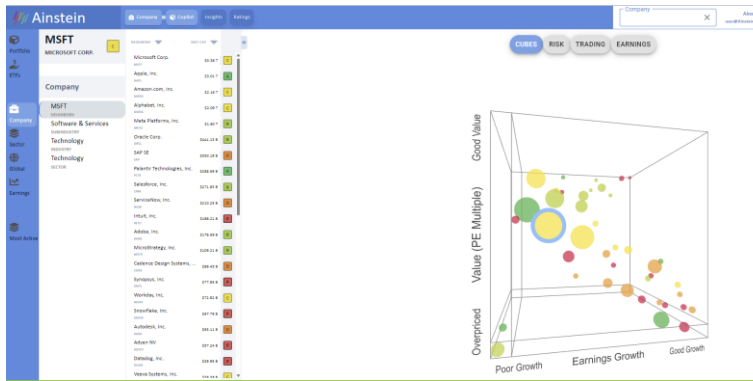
Ainstein

Company Copilot Insights Ratings

Company

Portfolio
ETFs
Company
Sector
Global
Earnings
Most Active

MSFT
MICROSOFT CORP.

Company

MSFT
Software & Services
Technology
Technology

| | | |
|---|---|---|
| Microsoft Corp. | $3.3T | |
| Apple, Inc. | $3.1T | |
| Amazon.com, Inc. | $2.1T | |
| Alphabet, Inc. | $2.0T | |
| Meta Platforms, Inc. | $1.6T | |
| Oracle Corp. | $442.1B | |
| SAP SE | $330.1B | |
| Palantir Technologies, Inc. | $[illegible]B | |
| Salesforce, Inc. | $271.6B | |
| ServiceNow, Inc. | $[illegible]B | |
| Intuit, Inc. | $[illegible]B | |
| Adobe, Inc. | $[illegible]B | |
| MicroStrategy, Inc. | $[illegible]B | |
| Cadence Design Systems, ... | $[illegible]B | |
| Synopsys, Inc. | $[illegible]B | |
| Workday, Inc. | $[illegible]B | |
| Snowflake, Inc. | $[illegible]B | |
| Autodesk, Inc. | $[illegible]B | |
| Adyen NV | $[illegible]B | |
| Datadog, Inc. | $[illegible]B | |
| Veeva Systems, Inc. | $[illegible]B | |

CUBES RISK TRADING EARNINGS

Value (PE Multiple)
Good Value
Overpriced
Poor Growth
Earnings Growth
Good Growth